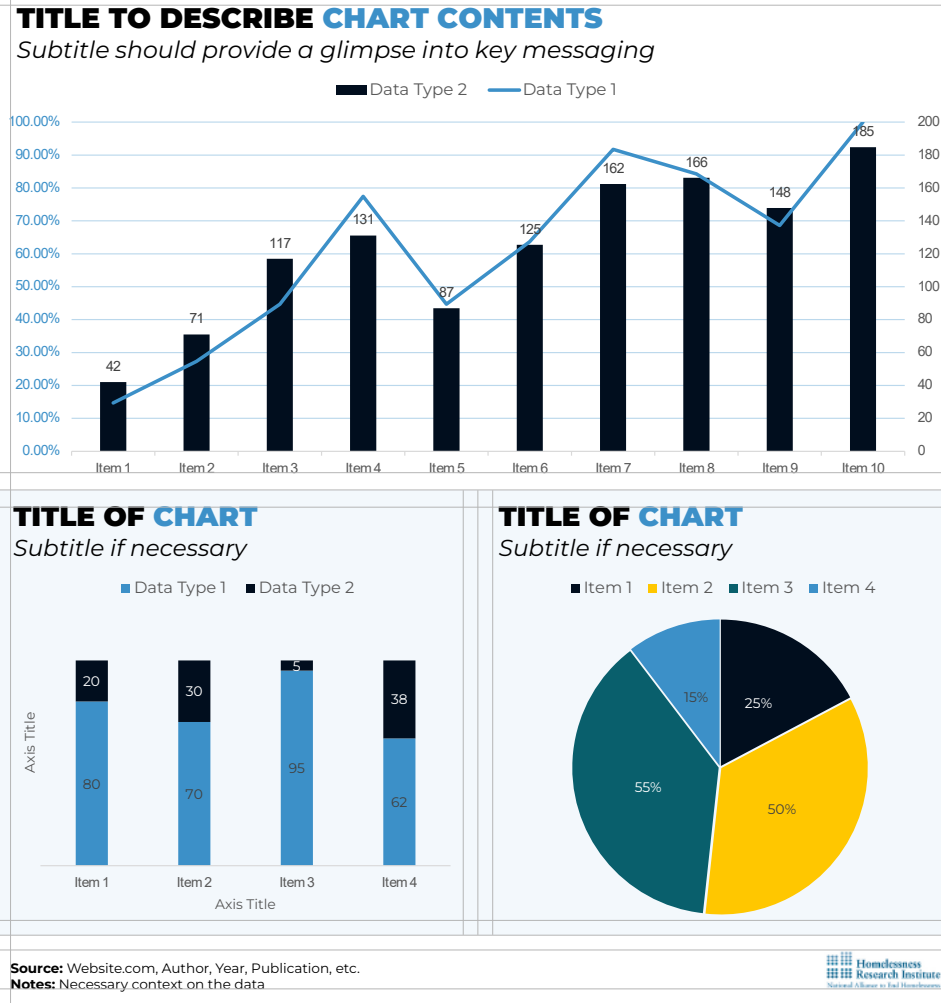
TITLE TO DESCRIBE CHART CONTENTS
Subtitle should provide a glimpse into key messaging

Data Type 2 Data Type 1

100.00%
90.00%
80.00%
70.00%
60.00%
50.00%
40.00%
30.00%
20.00%
10.00%
0.00%

200
180
160
140
120
100
80
60
40
20
0

42
71
117
131
87
125
162
166
148
185

Item 1 Item 2 Item 3 Item 4 Item 5 Item 6 Item 7 Item 8 Item 9 Item 10

TITLE OF CHART
Subtitle if necessary

Data Type 1 Data Type 2

Axis Title

20
80
30
70
5
95
38
62

Item 1 Item 2 Item 3 Item 4
Axis Title

TITLE OF CHART
Subtitle if necessary

Item 1 Item 2 Item 3 Item 4

15%
25%
55%
50%

Source: Website.com, Author, Year, Publication, etc.
Notes: Necessary context on the data

Homelessness Research Institute
National Alliance to End Homelessness